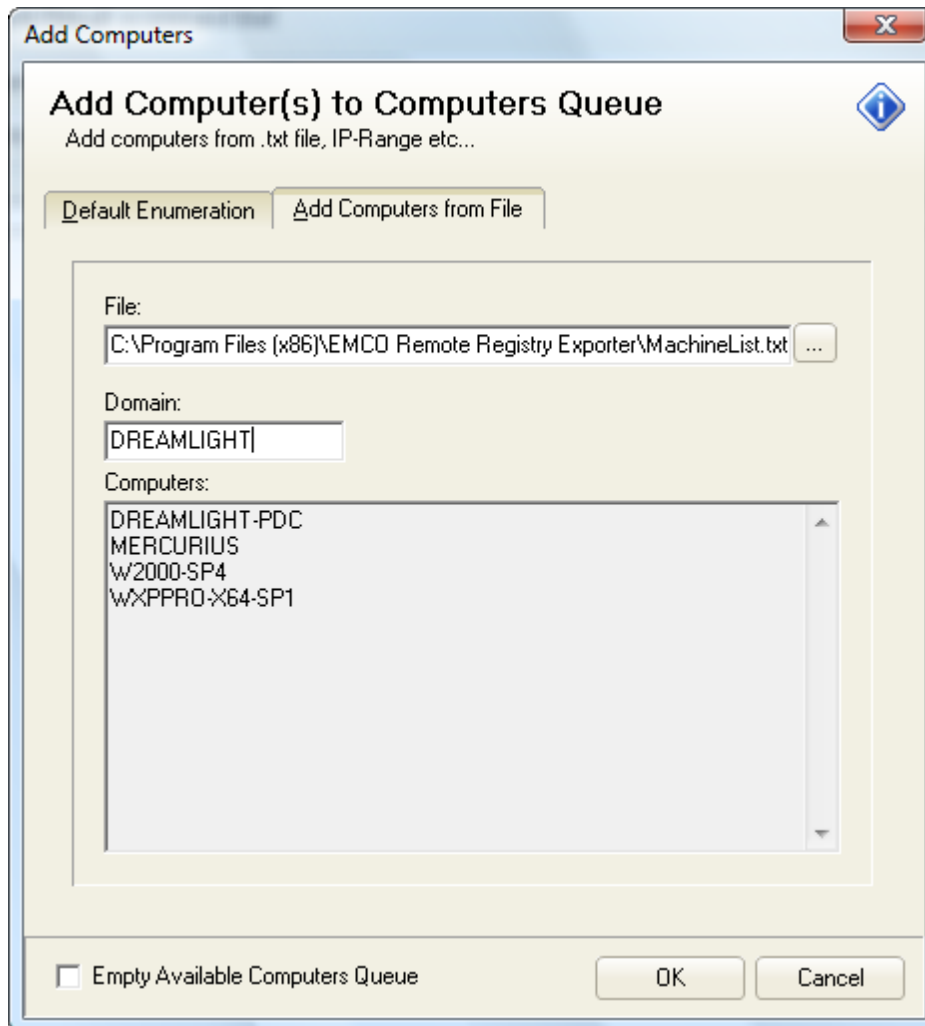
Add Computers

Add Computer(s) to Computers Queue
Add computers from .txt file, IP-Range etc...

Default Enumeration | Add Computers from File

File:
C:\Program Files (x86)\EMCO Remote Registry Exporter\MachineList.txt ...

Domain:
DREAMLIGHT

Computers:
DREAMLIGHT-PDC
MERCURIUS
W2000-SP4
WXPPRO-X64-SP1

Empty Available Computers Queue

OK
Cancel